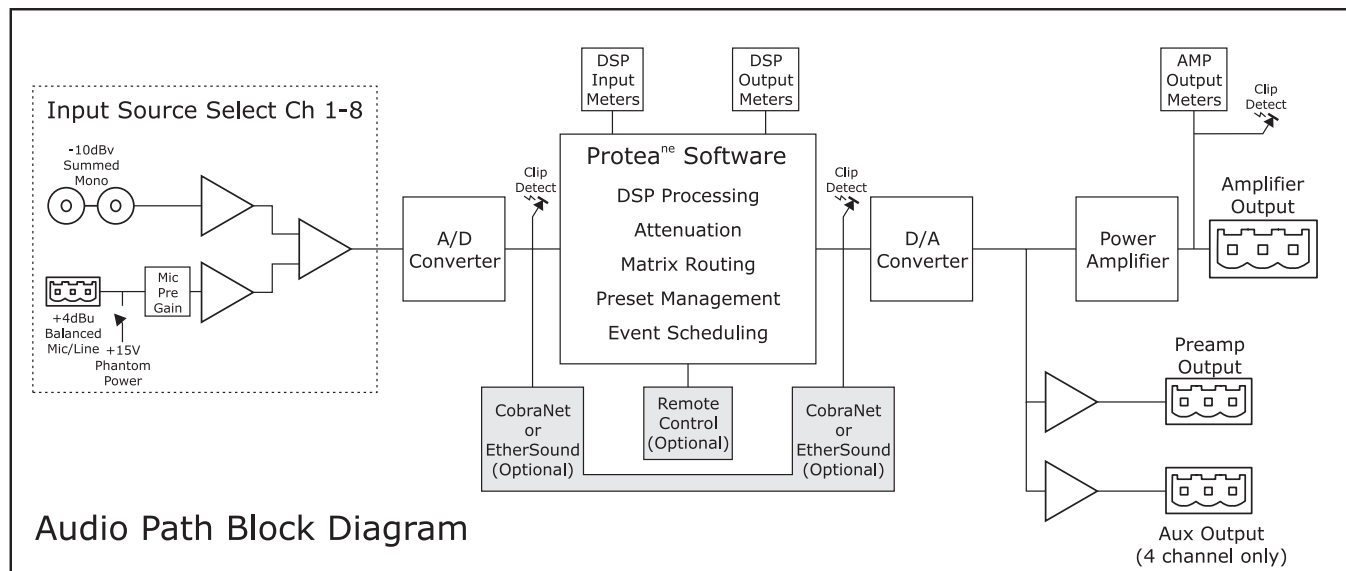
Input Source Select Ch 1-8

-10dBv Summed Mono

+4dBu Balanced Mic/Line

+15V Phantom Power

Mic Pre Gain

A/D Converter

Clip Detect

DSP Input Meters

DSP Output Meters

Protea$^{ne}$ Software

DSP Processing

Attenuation

Matrix Routing

Preset Management

Event Scheduling

Clip Detect

D/A Converter

AMP Output Meters

Clip Detect

Power Amplifier

Amplifier Output

Preamp Output

Aux Output (4 channel only)

CobraNet or EtherSound (Optional)

Remote Control (Optional)

CobraNet or EtherSound (Optional)

Audio Path Block Diagram